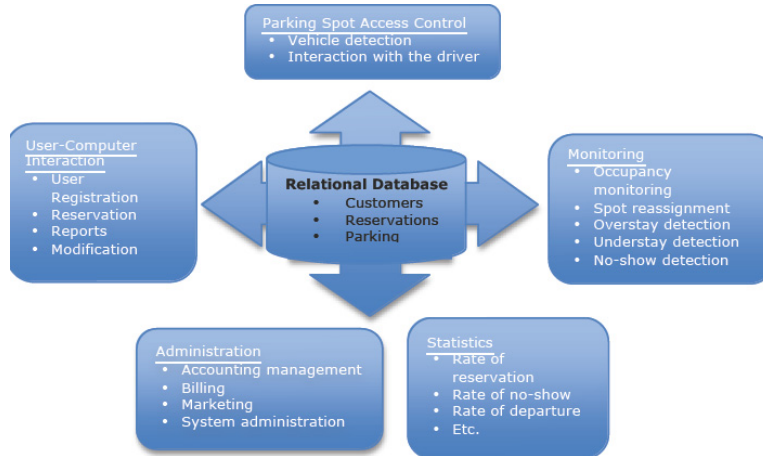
Parking Spot Access Control
- Vehicle detection
- Interaction with the driver

User-Computer Interaction
- User Registration
- Reservation
- Reports
- Modification

Relational Database
- Customers
- Reservations
- Parking

Monitoring
- Occupancy monitoring
- Spot reassignment
- Overstay detection
- Understay detection
- No-show detection

Administration
- Accounting management
- Billing
- Marketing
- System administration

Statistics
- Rate of reservation
- Rate of no-show
- Rate of departure
- Etc.